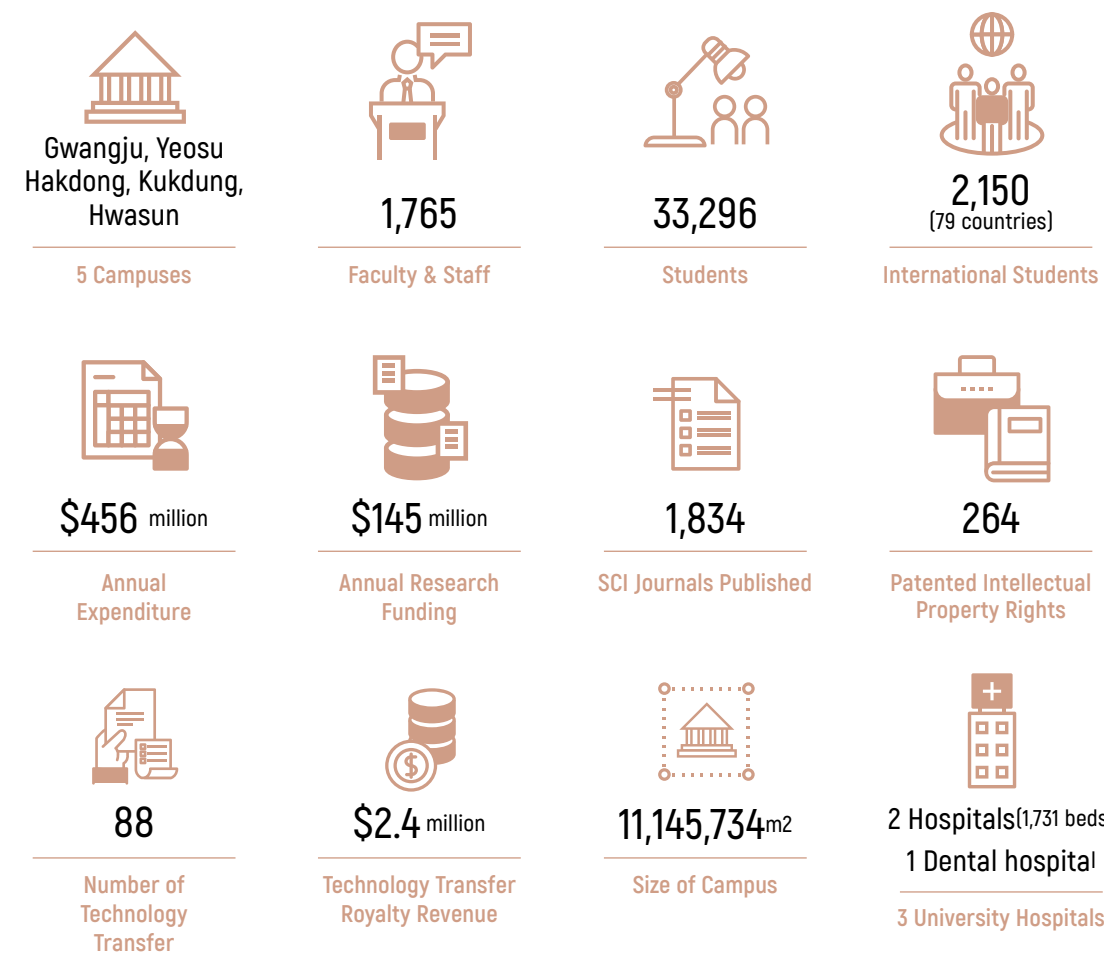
Gwangju, Yeosu Hakdong, Kukdung, Hwasun

5 Campuses

1,765

Faculty & Staff

33,296

Students

2,150
(79 countries)

International Students

$456 million

Annual Expenditure

$145 million

Annual Research Funding

1,834

SCI Journals Published

264

Patented Intellectual Property Rights

88

Number of Technology Transfer

$2.4 million

Technology Transfer Royalty Revenue

11,145,734m2

Size of Campus

2 Hospitals(1,731 beds
1 Dental hospital

3 University Hospitals